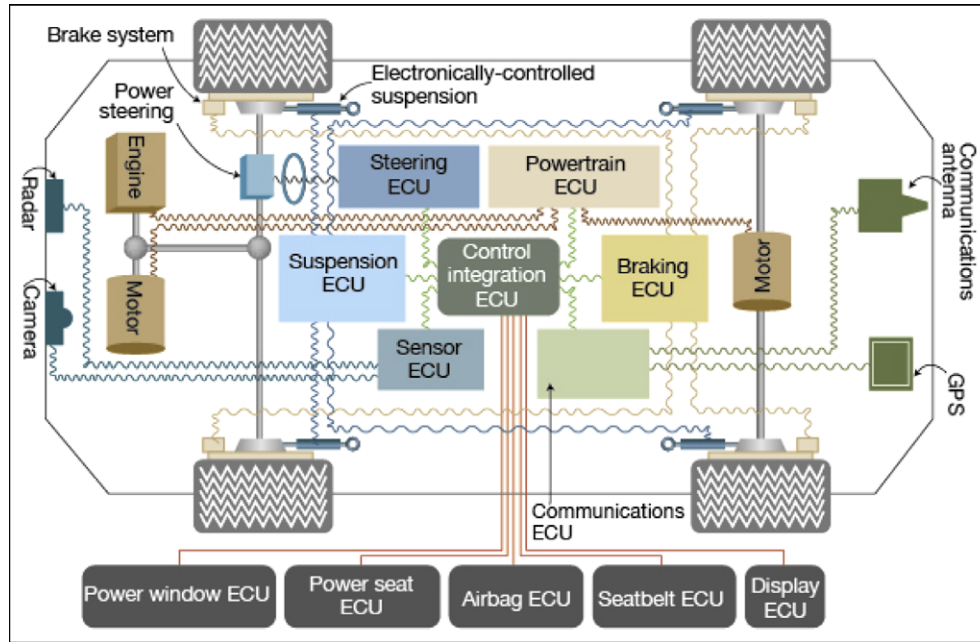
Brake system

Electronically-controlled suspension

Power steering

Engine

Steering ECU

Powertrain ECU

Communications antenna

Radar

Suspension ECU

Control integration ECU

Braking ECU

Motor

Camera

Motor

Sensor ECU

GPS

Communications ECU

Power window ECU

Power seat ECU

Airbag ECU

Seatbelt ECU

Display ECU